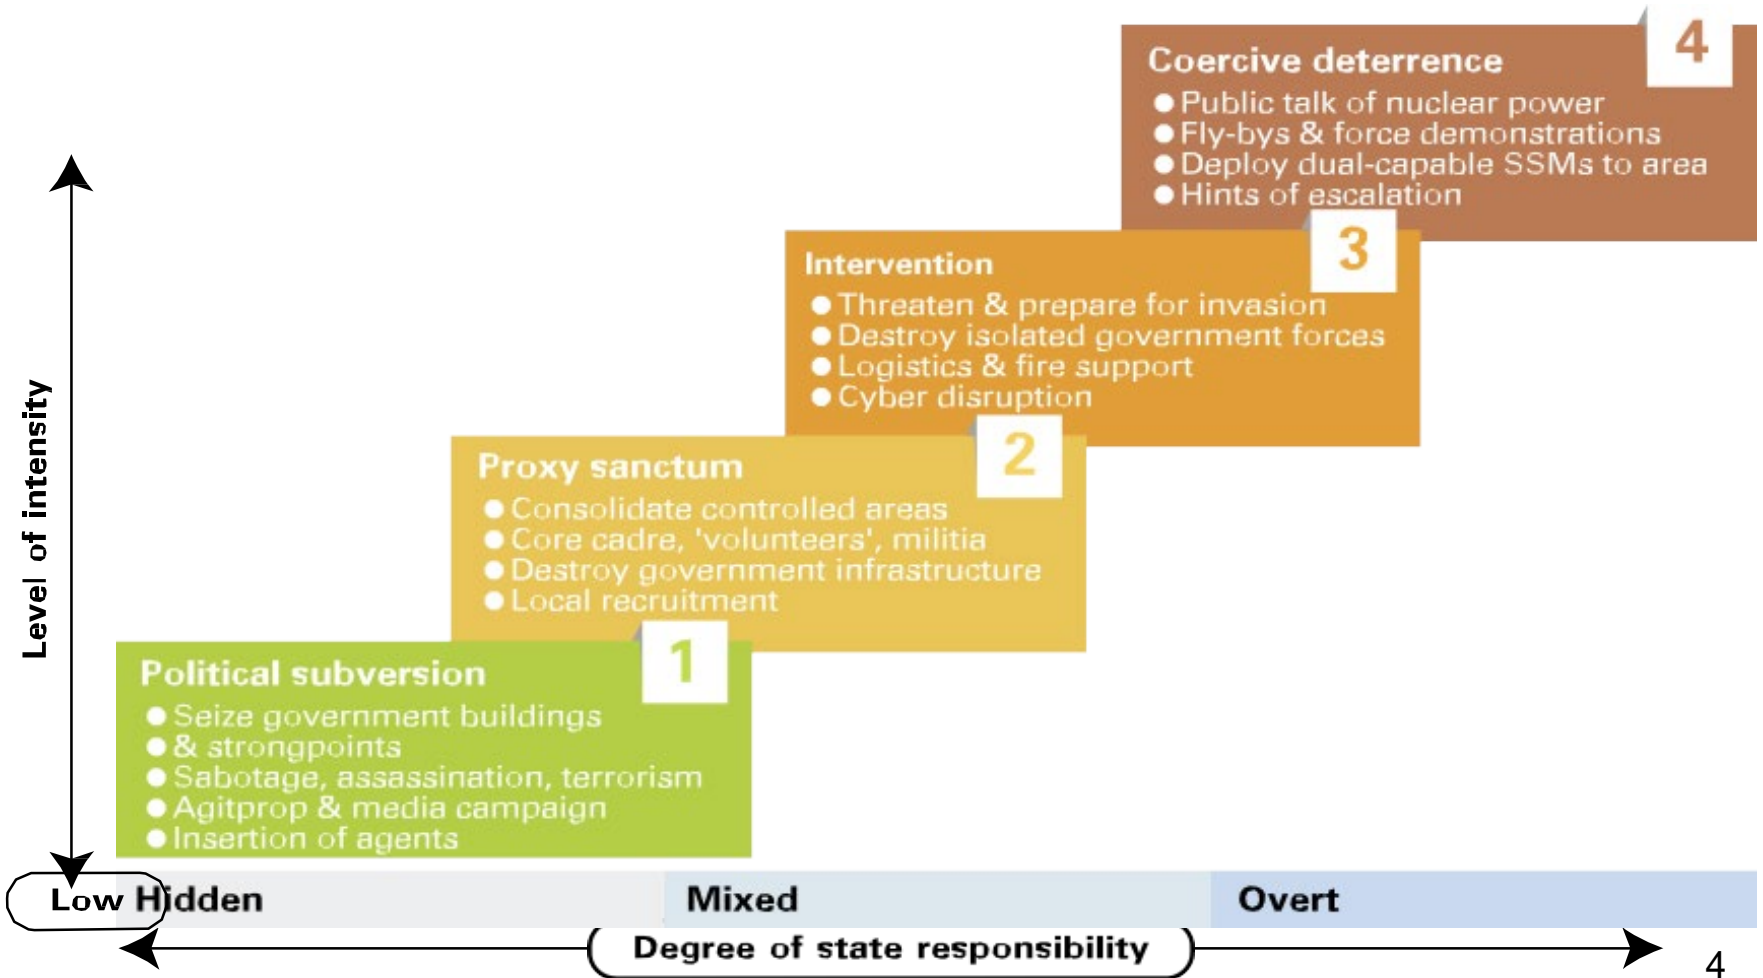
4

Coercive deterrence
● Public talk of nuclear power
● Fly-bys & force demonstrations
● Deploy dual-capable SSMs to area
● Hints of escalation

3

Intervention
● Threaten & prepare for invasion
● Destroy isolated government forces
● Logistics & fire support
● Cyber disruption

2

Proxy sanctum
● Consolidate controlled areas
● Core cadre, 'volunteers', militia
● Destroy government infrastructure
● Local recruitment

1

Political subversion
● Seize government buildings
● & strongpoints
● Sabotage, assassination, terrorism
● Agitprop & media campaign
● Insertion of agents

Level of intensity

Low Hidden

Mixed

Overt

Degree of state responsibility

4